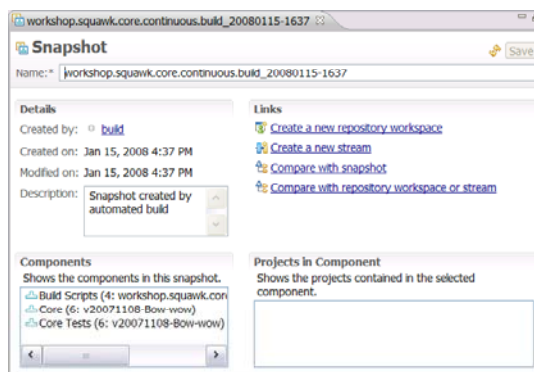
workshop.squawk.core.continuous.build_20080115-1637

Snapshot

Save

Name:* workshop.squawk.core.continuous.build_20080115-1637

Details

Created by: build

Created on: Jan 15, 2008 4:37 PM

Modified on: Jan 15, 2008 4:37 PM

Description: Snapshot created by automated build

Links

Create a new repository workspace

Create a new stream

Compare with snapshot

Compare with repository workspace or stream

Components

Shows the components in this snapshot.

Build Scripts (4: workshop.squawk.cor

Core (6: v20071108-Bow-wow)

Core Tests (6: v20071108-Bow-wow)

Projects in Component

Shows the projects contained in the selected component.